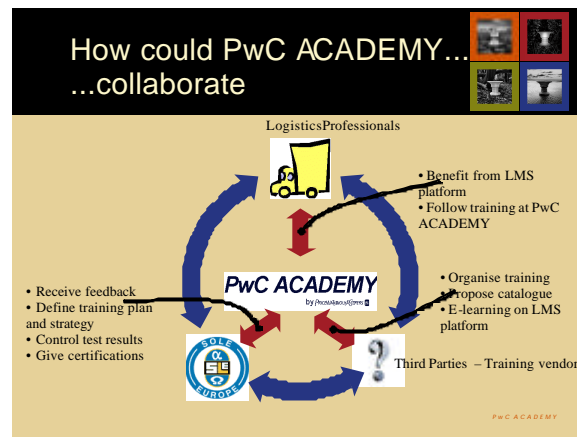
How could PwC ACADEMY...
...collaborate

LogisticsProfessionals

• Benefit from LMS platform
• Follow training at PwC ACADEMY

PwC ACADEMY
by PricewaterhouseCoopers

• Receive feedback
• Define training plan and strategy
• Control test results
• Give certifications

• Organise training
• Propose catalogue
• E-learning on LMS platform

SOLE EUROPE

Third Parties – Training vendor

PwC ACADEMY